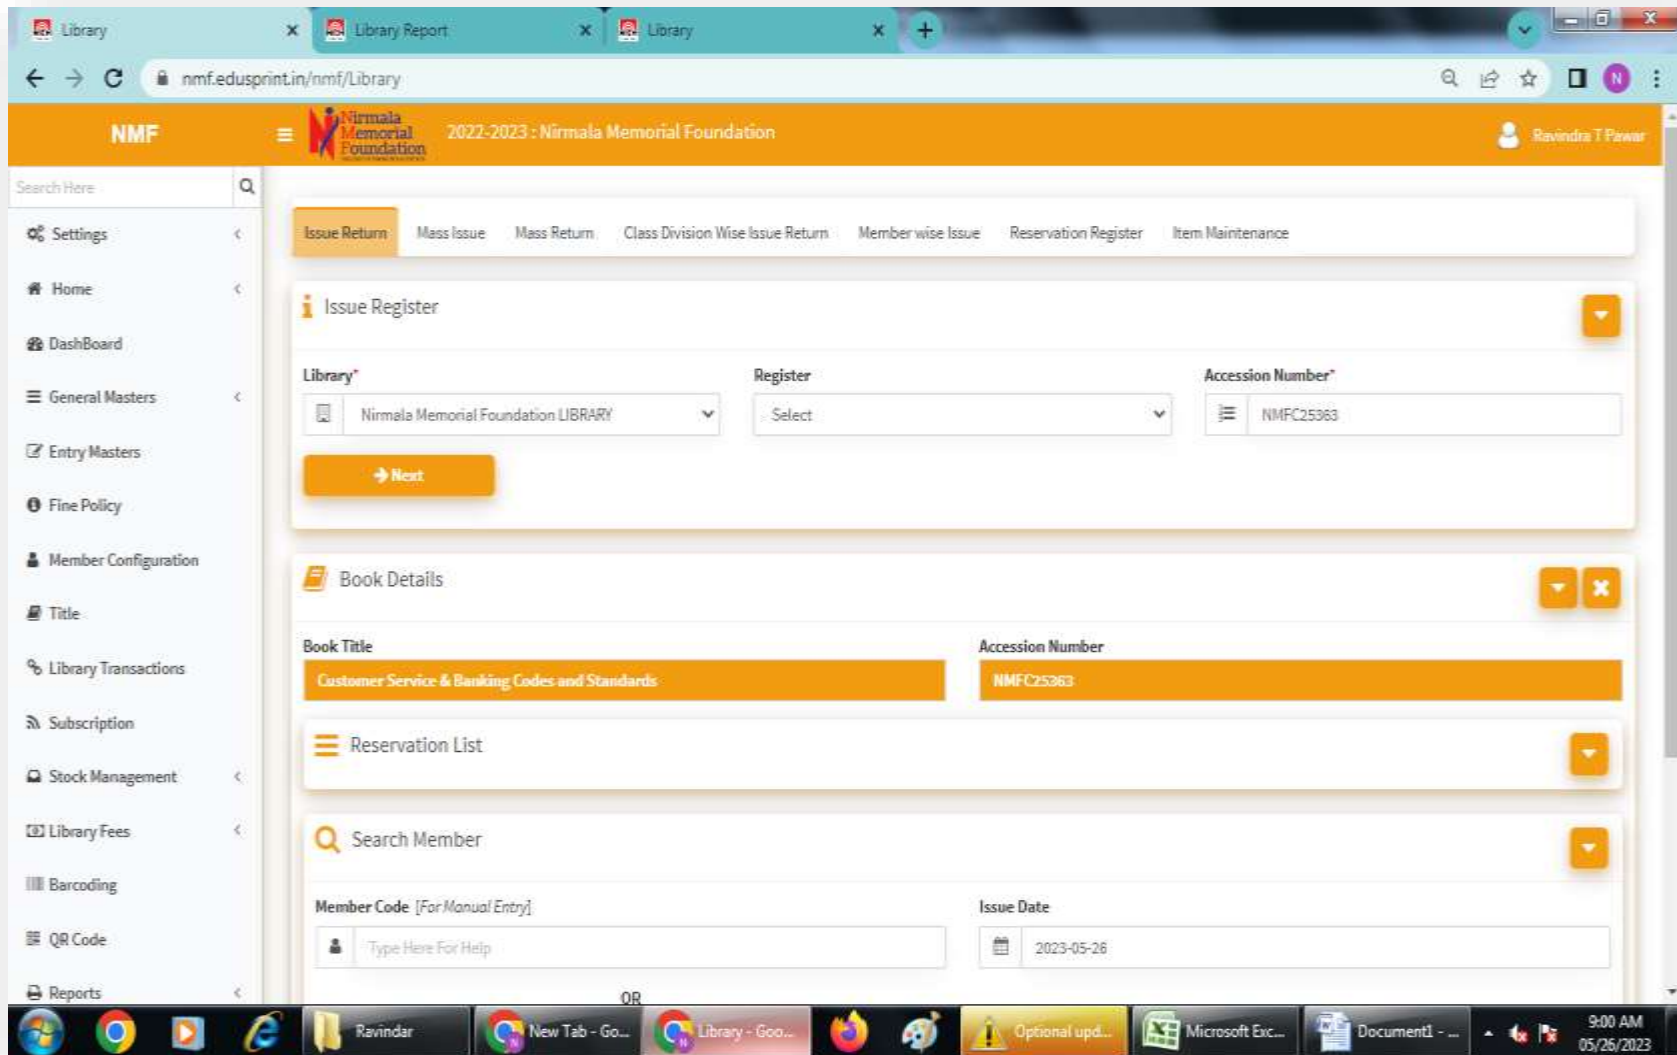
Library
Library Report
Library

nmf.edusprint.in/nmf/Library

NMF
Nirmala Memorial Foundation
2022-2023 : Nirmala Memorial Foundation
Ravindra T Pawar

Search Here
Settings
Home
DashBoard
General Masters
Entry Masters
Fine Policy
Member Configuration
Title
Library Transactions
Subscription
Stock Management
Library Fees
Barcoding
QR Code
Reports

Issue Return
Mass Issue
Mass Return
Class Division Wise Issue Return
Member wise Issue
Reservation Register
Item Maintenance

Issue Register

Library*
Nirmala Memorial Foundation LIBRARY
Register
Select
Accession Number*
NMFC25363

Next

Book Details

Book Title
Customer Service & Banking Codes and Standards
Accession Number
NMFC25363

Reservation List

Search Member

Member Code [For Manual Entry]
Type Here For Help
Issue Date
2023-05-26

OR

Ravindar
New Tab - Go...
Library - Goo...
Optional upd...
Microsoft Exc...
Document1 - ...
9:00 AM
05/26/2023